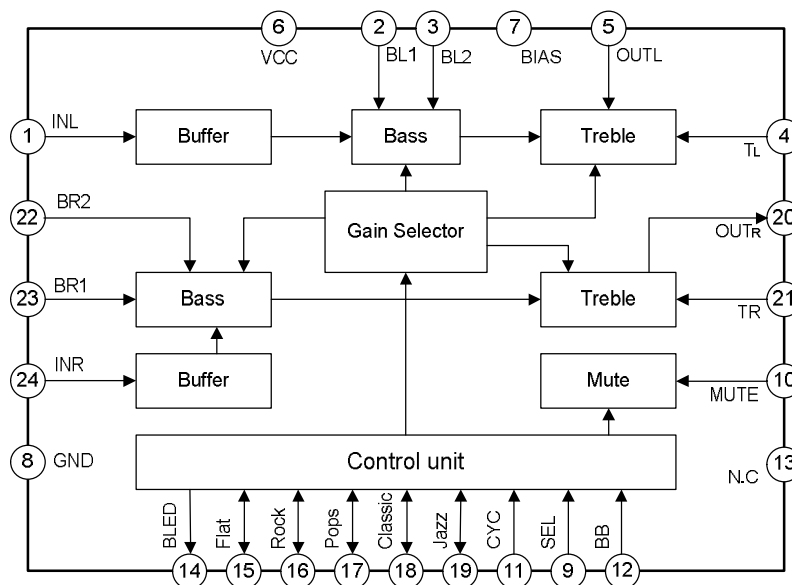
6
VCC
2
BL1
3
BL2
7
BIAS
5
OUTL
1
INL
Buffer
Bass
Treble
4
$T_L$
22
BR2
Gain Selector
20
$OUT_R$
23
BR1
Bass
Treble
21
TR
24
INR
Buffer
Mute
10
MUTE
8
GND
Control unit
13
N.C
BLED
Flat
Rock
Pops
Classic
Jazz
CYC
SEL
BB
14
15
16
17
18
19
11
9
12